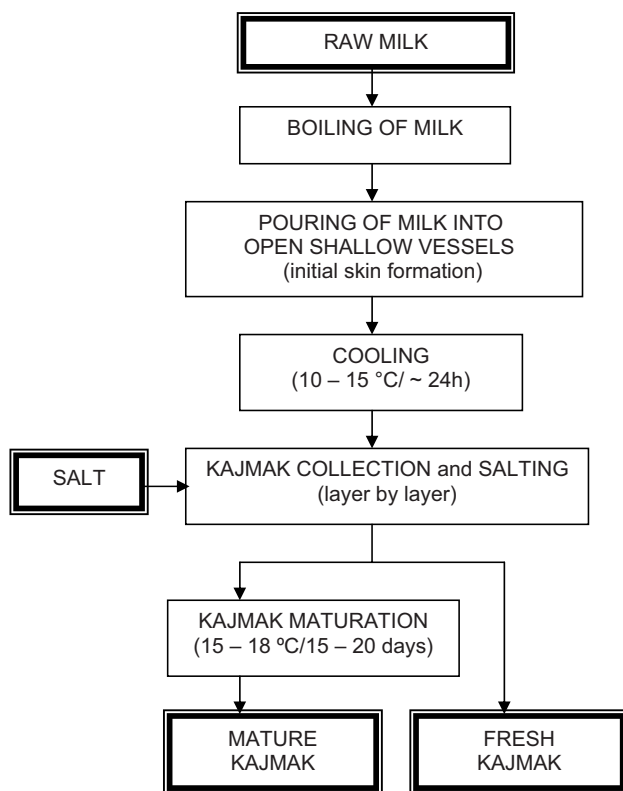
RAW MILK

BOILING OF MILK

POURING OF MILK INTO OPEN SHALLOW VESSELS (initial skin formation)

COOLING (10 – 15 °C/ ~ 24h)

SALT

KAJMAK COLLECTION and SALTING (layer by layer)

KAJMAK MATURATION (15 – 18 ºC/15 – 20 days)

MATURE KAJMAK

FRESH KAJMAK